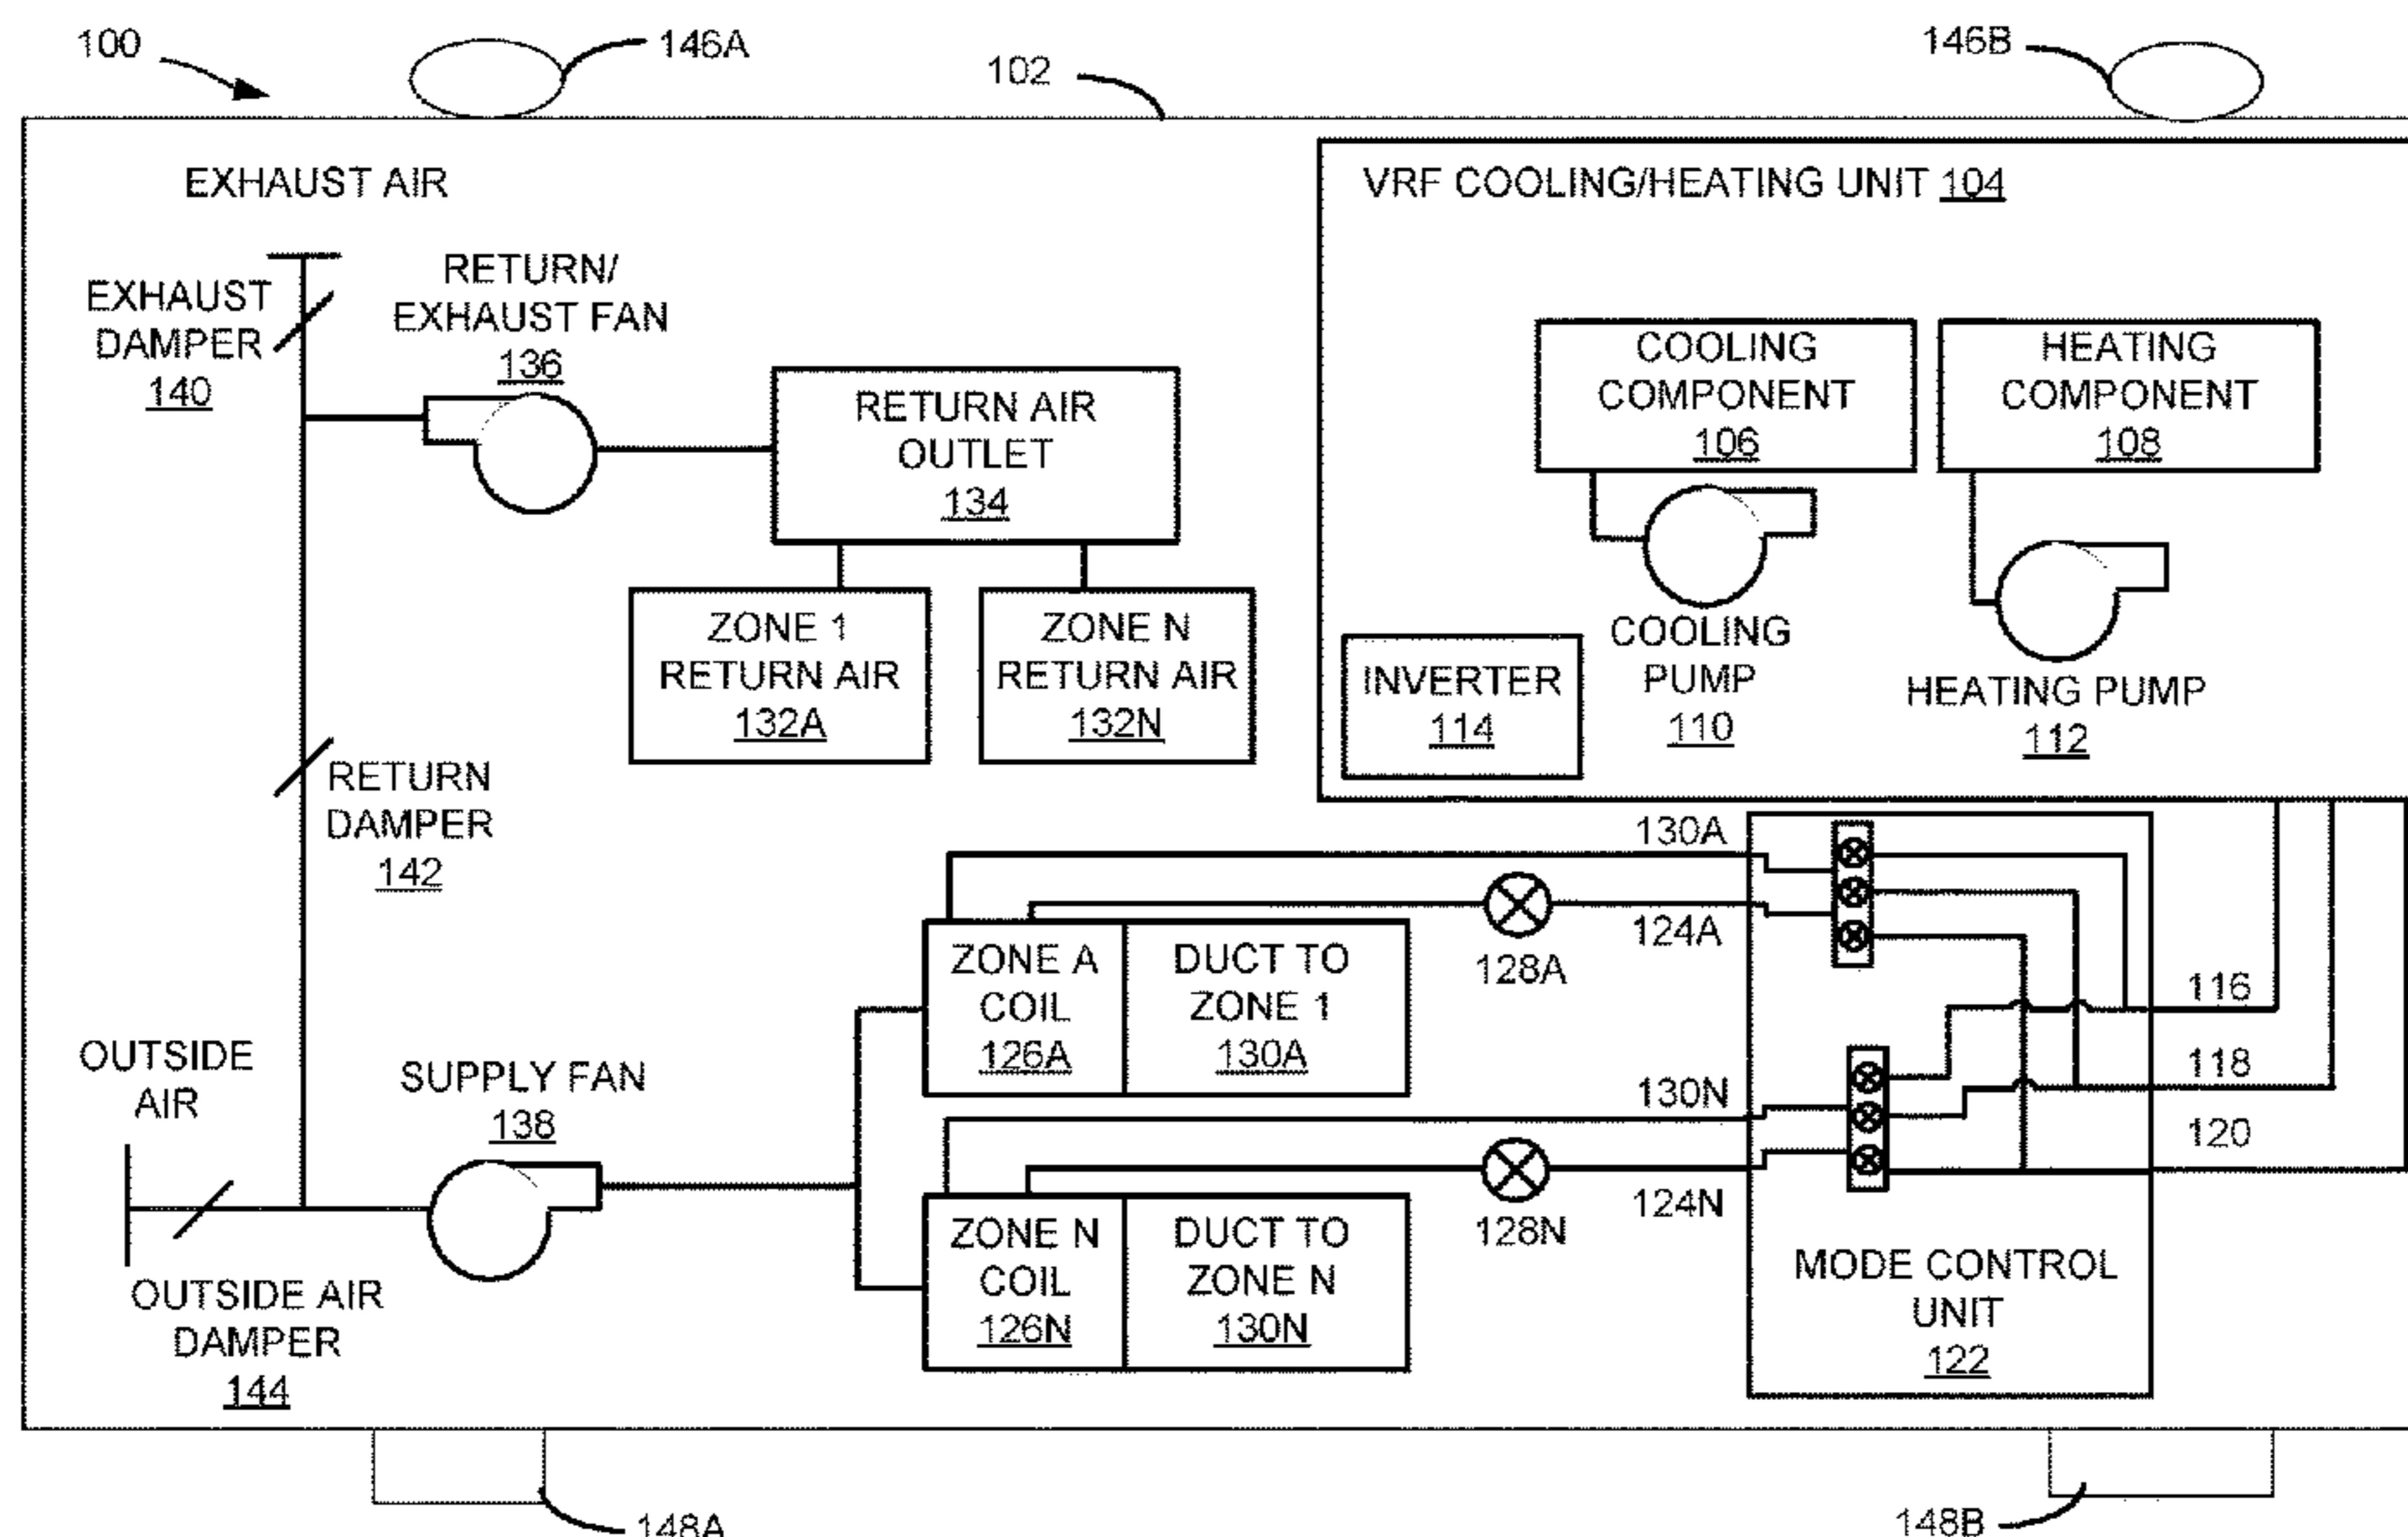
100

146A

102

146B

EXHAUST AIR

VRF COOLING/HEATING UNIT 104

EXHAUST DAMPER 140

RETURN/ EXHAUST FAN 136

RETURN AIR OUTLET 134

COOLING COMPONENT 106

HEATING COMPONENT 108

ZONE 1 RETURN AIR 132A

ZONE N RETURN AIR 132N

INVERTER 114

COOLING PUMP 110

HEATING PUMP 112

RETURN DAMPER 142

130A

124A

128A

ZONE A COIL 126A

DUCT TO ZONE 1 130A

116

118

120

OUTSIDE AIR

SUPPLY FAN 138

130N

ZONE N COIL 126N

DUCT TO ZONE N 130N

128N

124N

MODE CONTROL UNIT 122

OUTSIDE AIR DAMPER 144

148A

148B